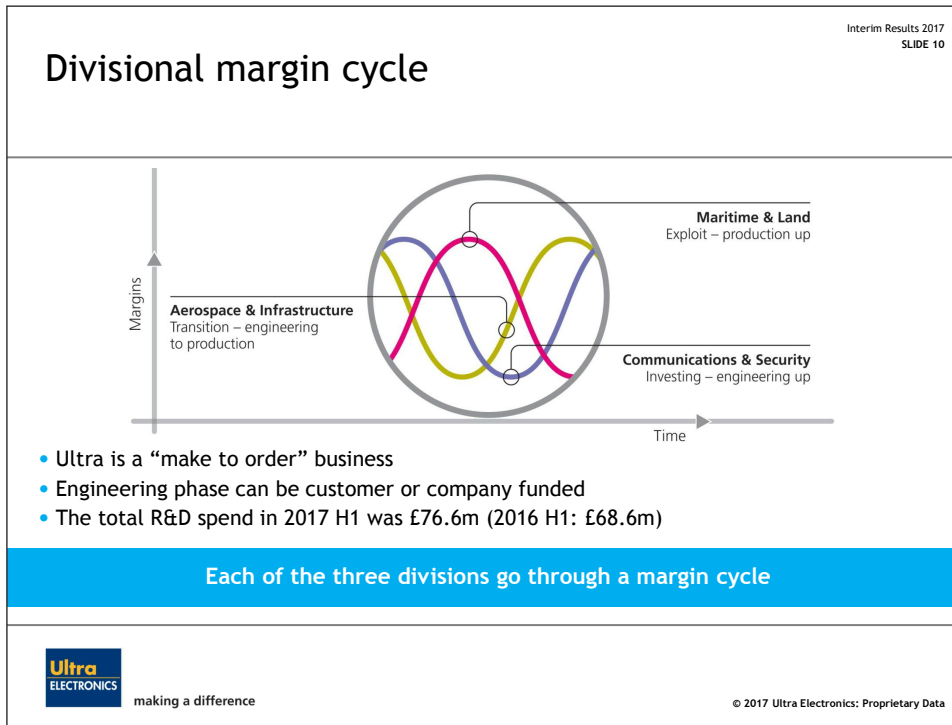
Interim Results 2017
SLIDE 10

Divisional margin cycle

Margins

Maritime & Land
Exploit – production up

Aerospace & Infrastructure
Transition – engineering to production

Communications & Security
Investing – engineering up

Time

• Ultra is a “make to order” business
• Engineering phase can be customer or company funded
• The total R&D spend in 2017 H1 was £76.6m (2016 H1: £68.6m)

Each of the three divisions go through a margin cycle

Ultra
ELECTRONICS
making a difference

© 2017 Ultra Electronics: Proprietary Data